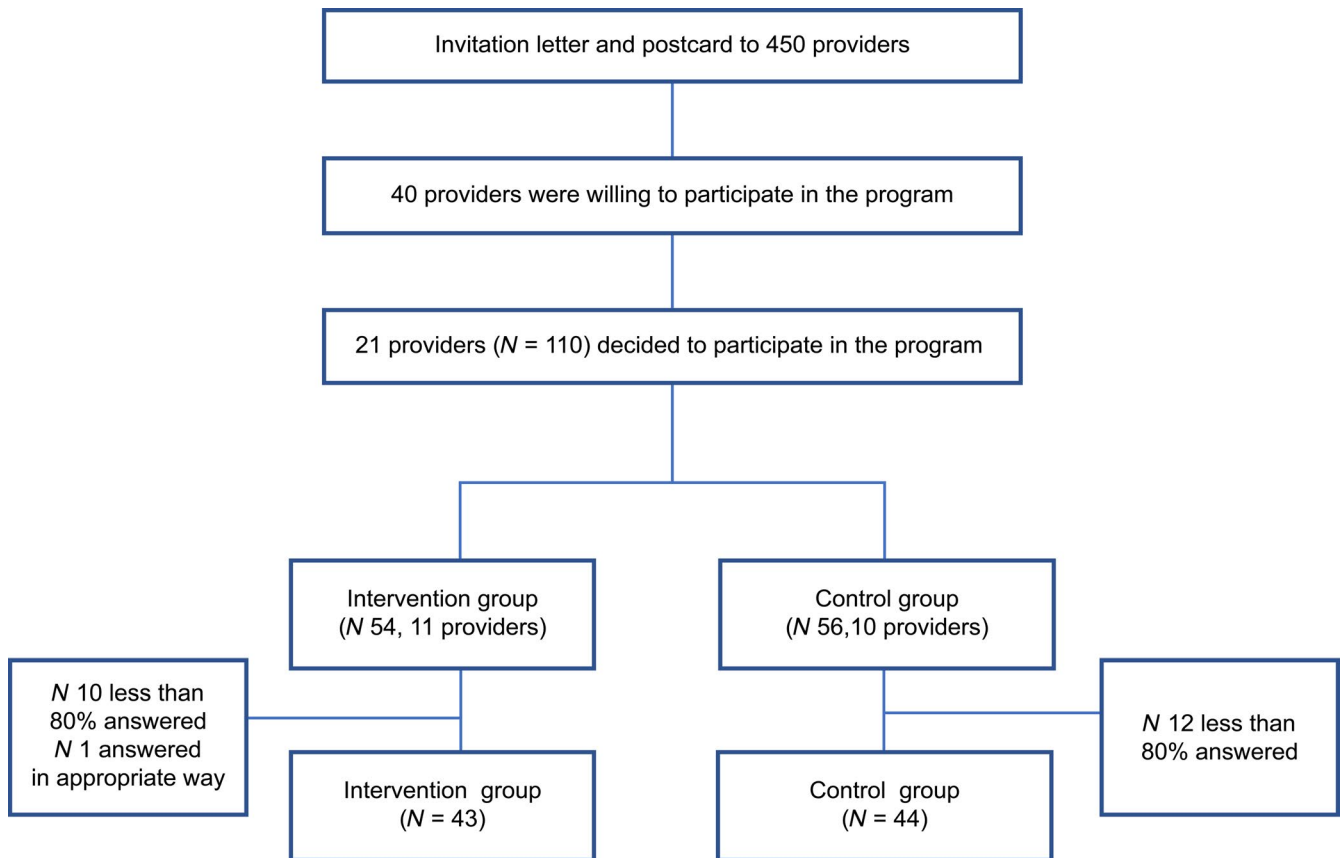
Invitation letter and postcard to 450 providers

40 providers were willing to participate in the program

21 providers ($N$ = 110) decided to participate in the program

Intervention group ($N$ 54, 11 providers)

Control group ($N$ 56,10 providers)

$N$ 10 less than 80% answered $N$ 1 answered in appropriate way

Intervention group ($N$ = 43)

Control group ($N$ = 44)

$N$ 12 less than 80% answered